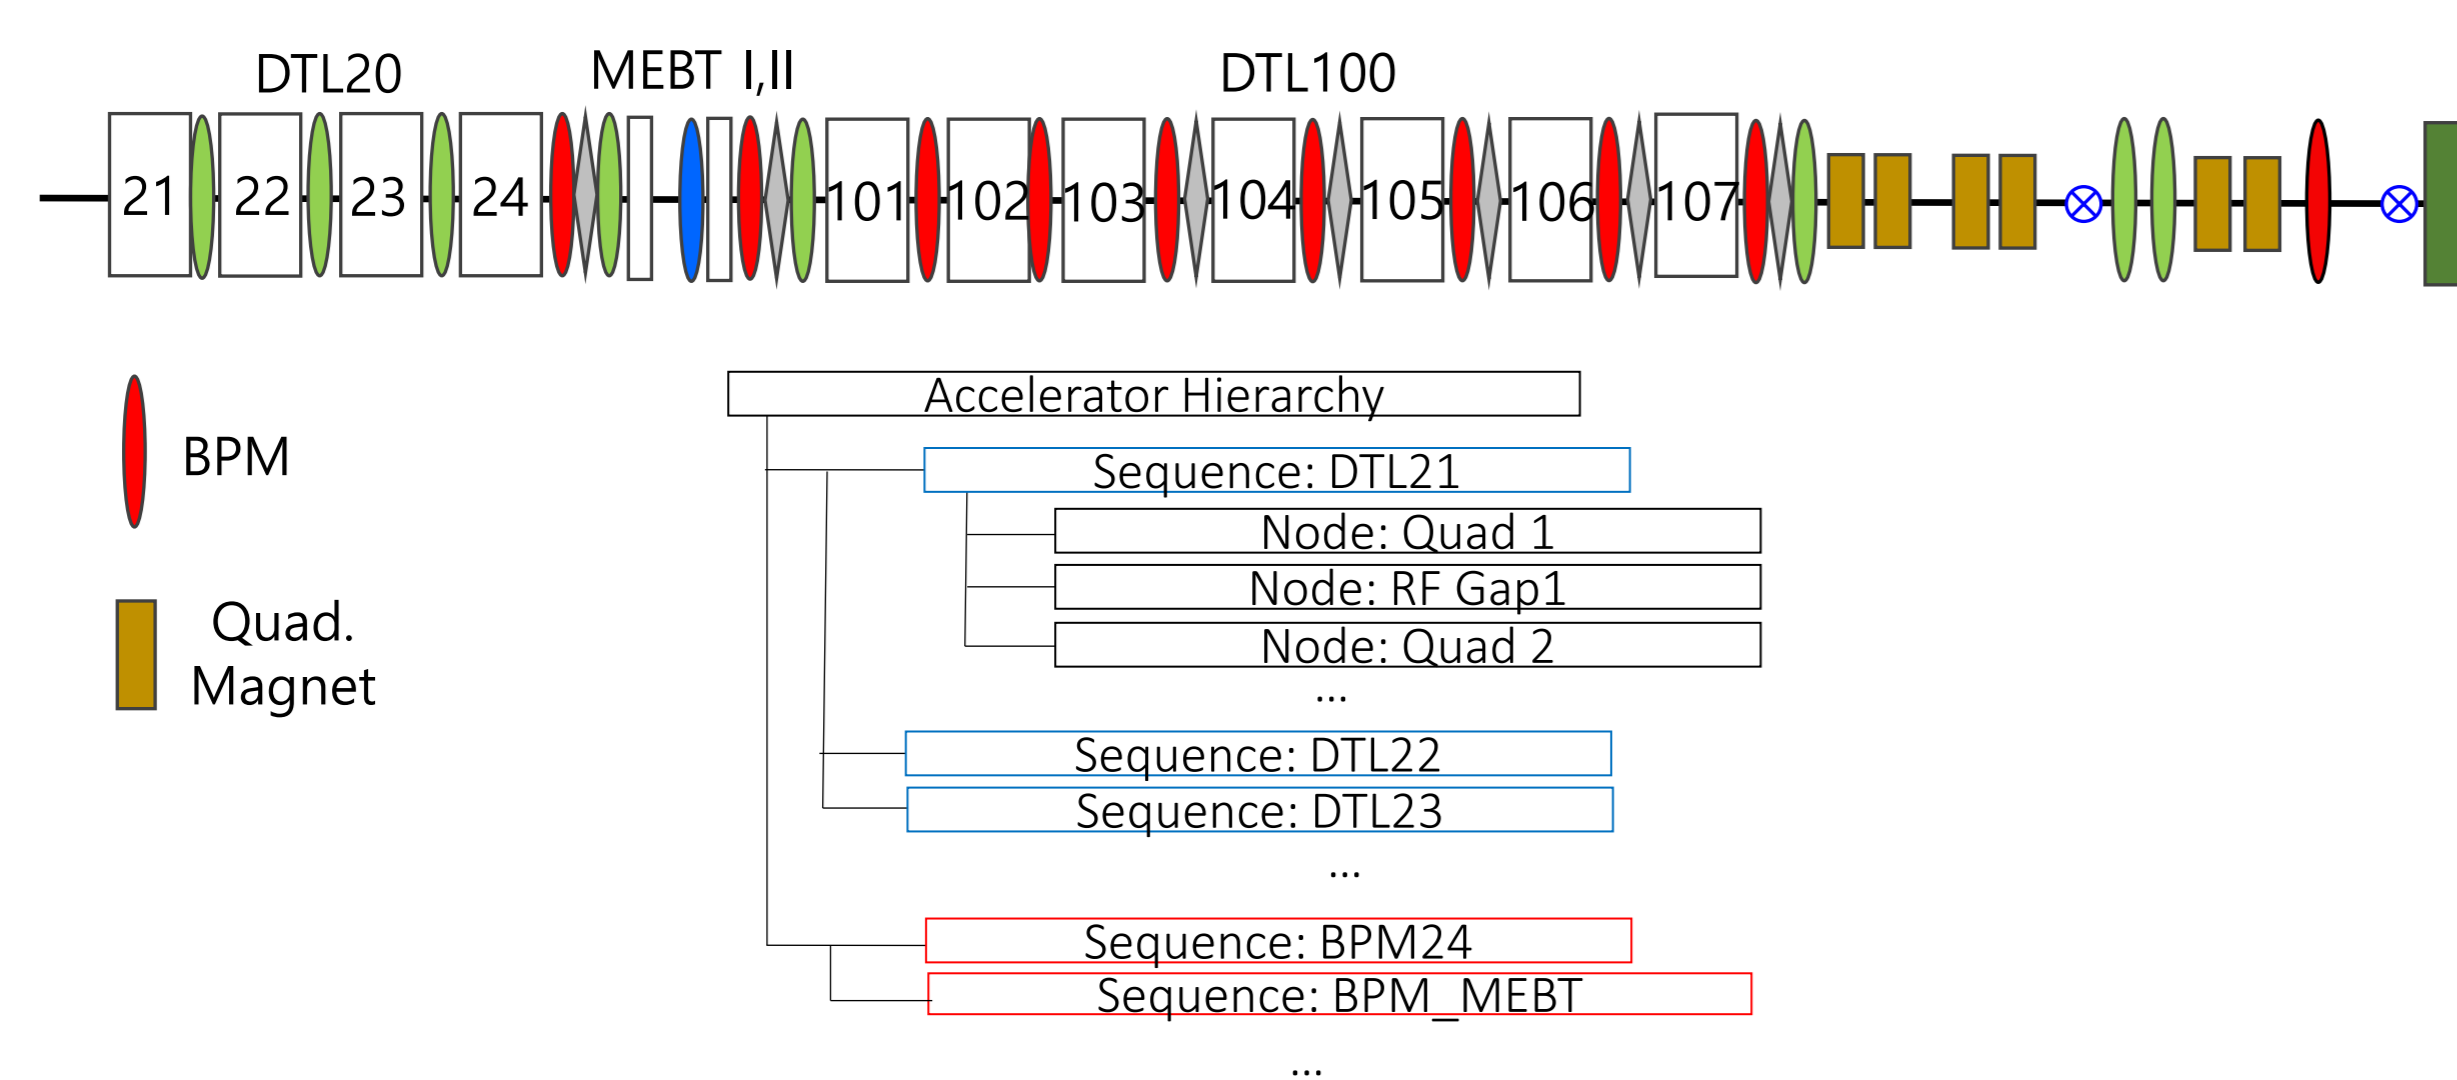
DTL20
MEBT I,II
DTL100

21 22 23 24 101 102 103 104 105 106 107

BPM

Quad. Magnet

Accelerator Hierarchy
Sequence: DTL21
Node: Quad 1
Node: RF Gap1
Node: Quad 2
...
Sequence: DTL22
Sequence: DTL23
...
Sequence: BPM24
Sequence: BPM_MEBT
...